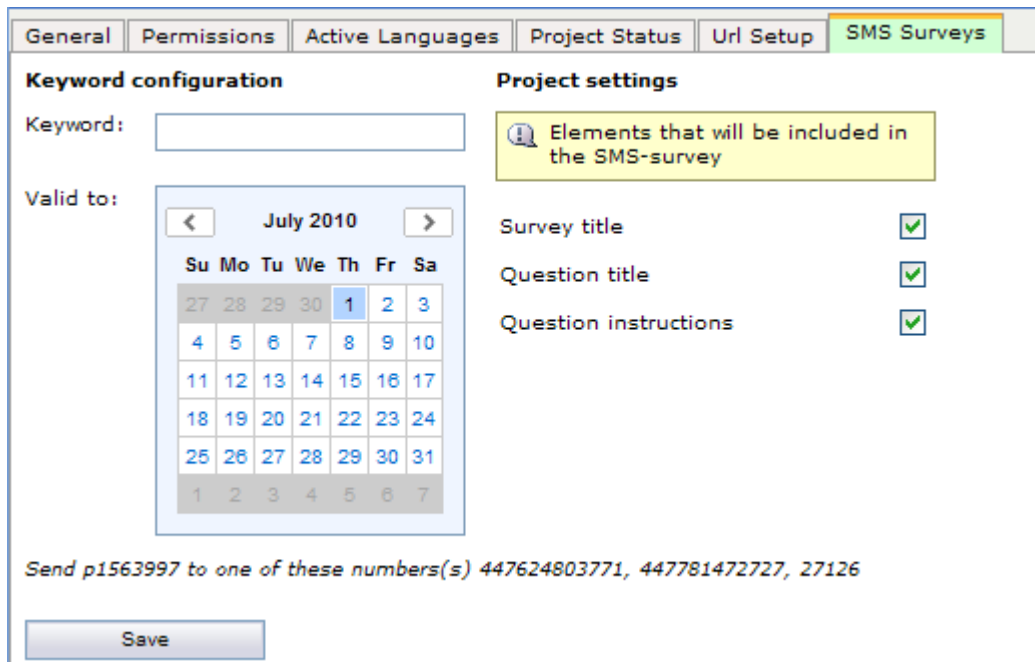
General | Permissions | Active Languages | Project Status | Url Setup | SMS Surveys

**Keyword configuration**

Keyword:

Valid to:

July 2010

| Su | Mo | Tu | We | Th | Fr | Sa |
|---|---|---|---|---|---|---|
| 27 | 28 | 29 | 30 | 1 | 2 | 3 |
| 4 | 5 | 6 | 7 | 8 | 9 | 10 |
| 11 | 12 | 13 | 14 | 15 | 16 | 17 |
| 18 | 19 | 20 | 21 | 22 | 23 | 24 |
| 25 | 26 | 27 | 28 | 29 | 30 | 31 |
| 1 | 2 | 3 | 4 | 5 | 6 | 7 |

**Project settings**

Elements that will be included in the SMS-survey

Survey title

Question title

Question instructions

Send p1563997 to one of these numbers(s) 447624803771, 447781472727, 27126

Save